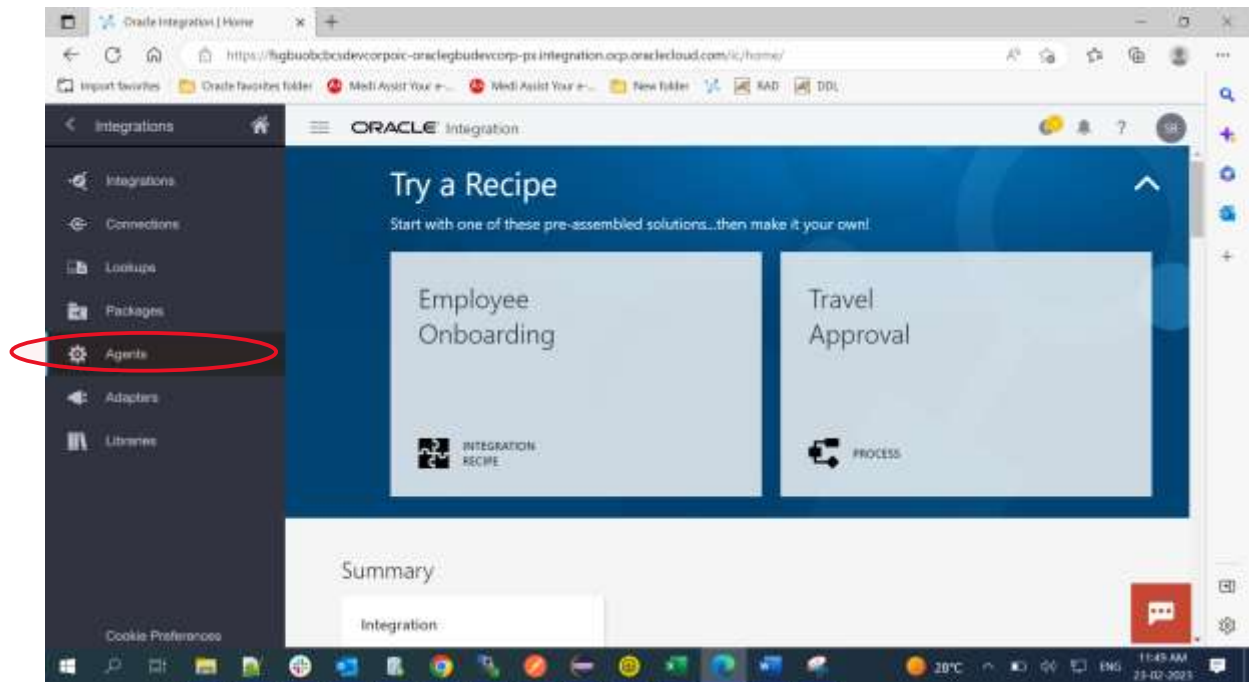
Oracle Integration | Home

https://fsgbuobcbcsdevcorpoic-oraclegbudevcorp-px.integration.ocp.oraclecloud.com/ic/home/

Import favorites | Oracle favorites folder | Medi Assist Your e-... | Medi Assist Your e-... | New folder | RAD | DDL

Integrations

Integrations
Connections
Lookups
Packages
Agents
Adapters
Libraries

Cookie Preferences

ORACLE Integration

SR

Try a Recipe

Start with one of these pre-assembled solutions...then make it your own!

Employee Onboarding

INTEGRATION RECIPE

Travel Approval

PROCESS

Summary

Integration

28°C ENG 11:49 AM 23-02-2023